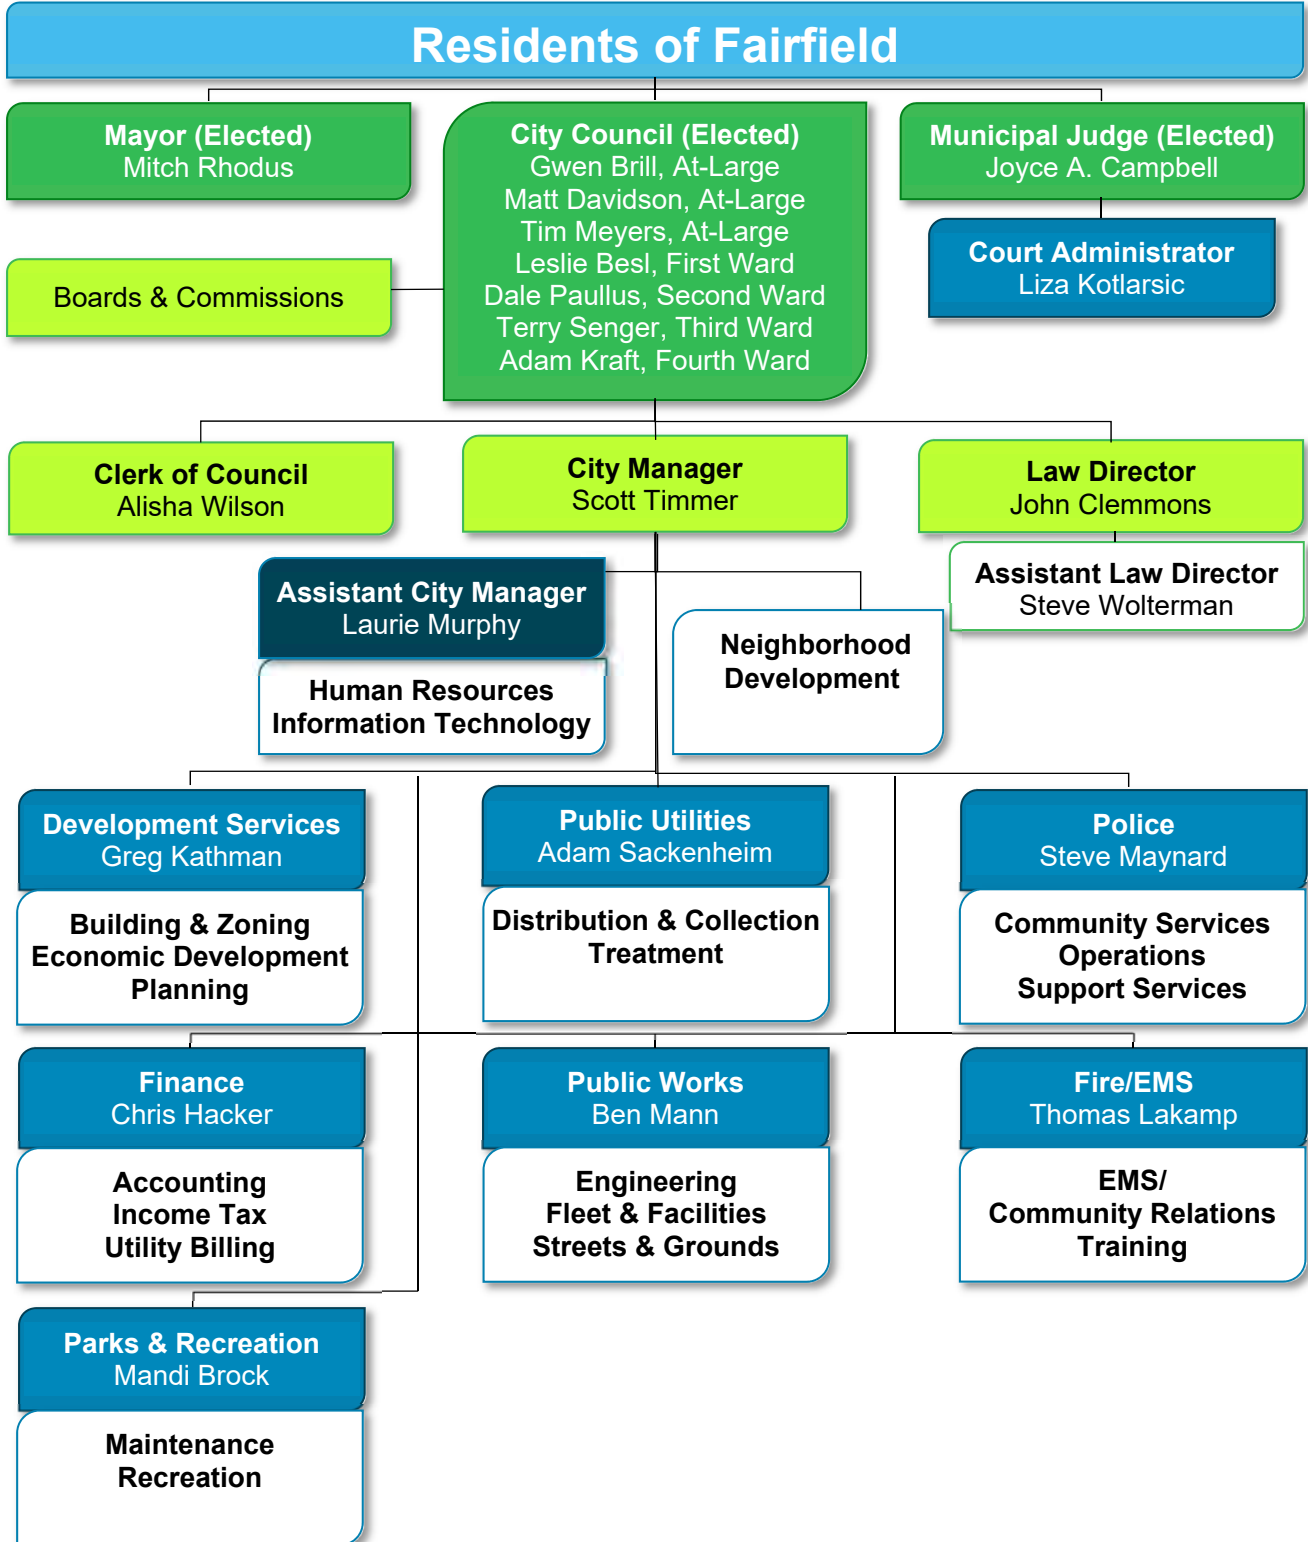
Residents of Fairfield

Mayor (Elected)
Mitch Rhodus

City Council (Elected)
Gwen Brill, At-Large
Matt Davidson, At-Large
Tim Meyers, At-Large
Leslie Besl, First Ward
Dale Paullus, Second Ward
Terry Senger, Third Ward
Adam Kraft, Fourth Ward

Municipal Judge (Elected)
Joyce A. Campbell

Court Administrator
Liza Kotlarsic

Boards & Commissions

Clerk of Council
Alisha Wilson

City Manager
Scott Timmer

Law Director
John Clemmons

Assistant Law Director
Steve Wolterman

Assistant City Manager
Laurie Murphy

Human Resources
Information Technology

Neighborhood Development

Development Services
Greg Kathman

Building & Zoning
Economic Development
Planning

Public Utilities
Adam Sackenheim

Distribution & Collection
Treatment

Police
Steve Maynard

Community Services
Operations
Support Services

Finance
Chris Hacker

Accounting
Income Tax
Utility Billing

Public Works
Ben Mann

Engineering
Fleet & Facilities
Streets & Grounds

Fire/EMS
Thomas Lakamp

EMS/
Community Relations
Training

Parks & Recreation
Mandi Brock

Maintenance
Recreation